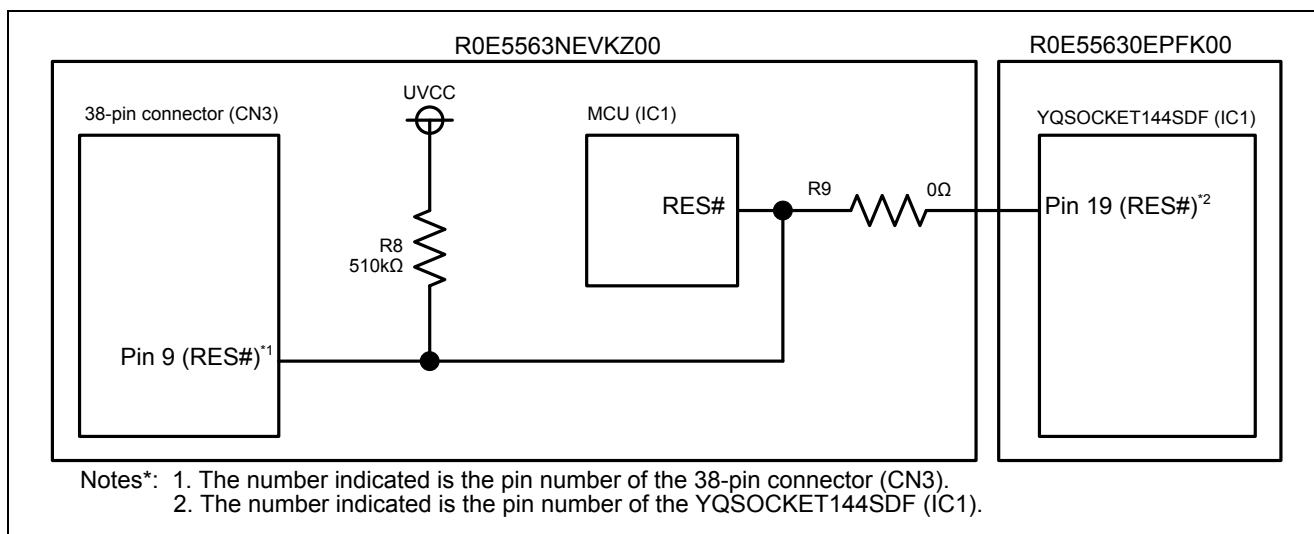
R0E5563NEVKZ00

R0E55630EPFK00

38-pin connector (CN3)

UVCC

MCU (IC1)

YQSOCKET144SDF (IC1)

RES#

R9

0Ω

Pin 19 (RES#)$^{*2}$

R8
510kΩ

Pin 9 (RES#)$^{*1}$

Notes*: 1. The number indicated is the pin number of the 38-pin connector (CN3).
2. The number indicated is the pin number of the YQSOCKET144SDF (IC1).